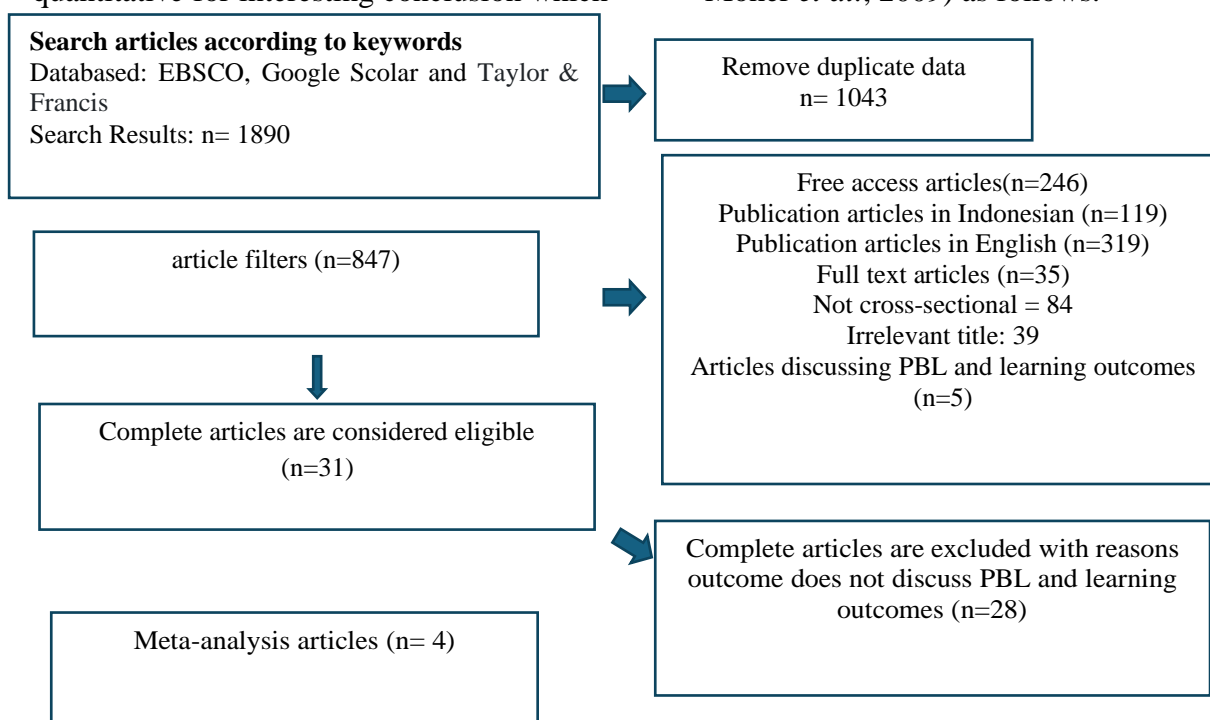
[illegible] for interesting conclusion which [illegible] et al., 2009) as follows:

**Search articles according to keywords**
Databased: EBSCO, Google Scolar and Taylor & Francis
Search Results: n= 1890

Remove duplicate data
n= 1043

Free access articles(n=246)
Publication articles in Indonesian (n=119)
Publication articles in English (n=319)
Full text articles (n=35)
Not cross-sectional = 84
Irrelevant title: 39
Articles discussing PBL and learning outcomes (n=5)

article filters (n=847)

Complete articles are considered eligible (n=31)

Complete articles are excluded with reasons outcome does not discuss PBL and learning outcomes (n=28)

Meta-analysis articles (n= 4)